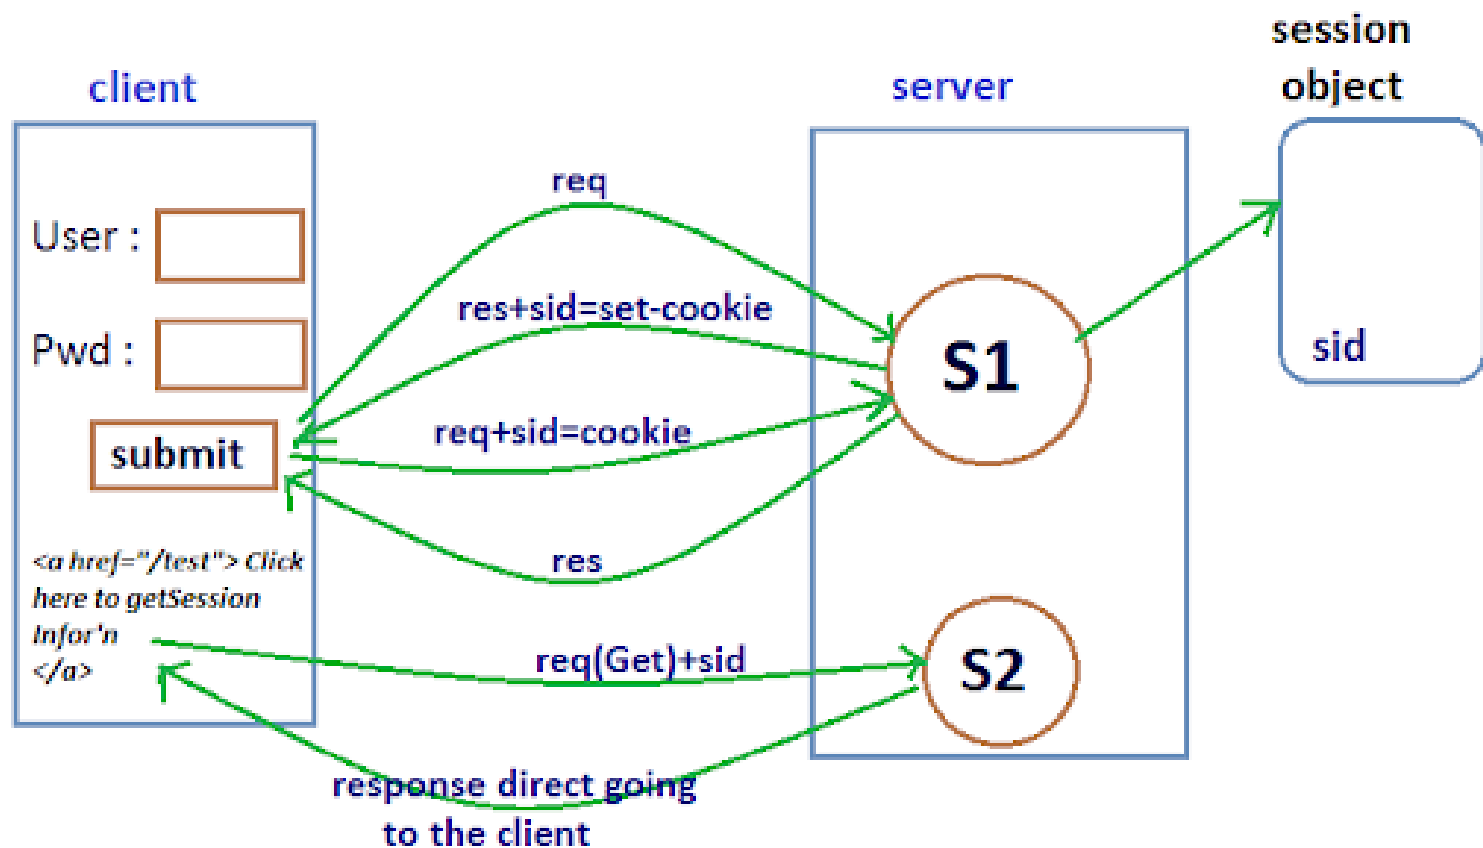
session object

client

server

User :

Pwd :

submit

<a href="/test"> Click here to getSession Infor'n </a>

req

res+sid=set-cookie

req+sid=cookie

res

S1

sid

req(Get)+sid

S2

response direct going to the client